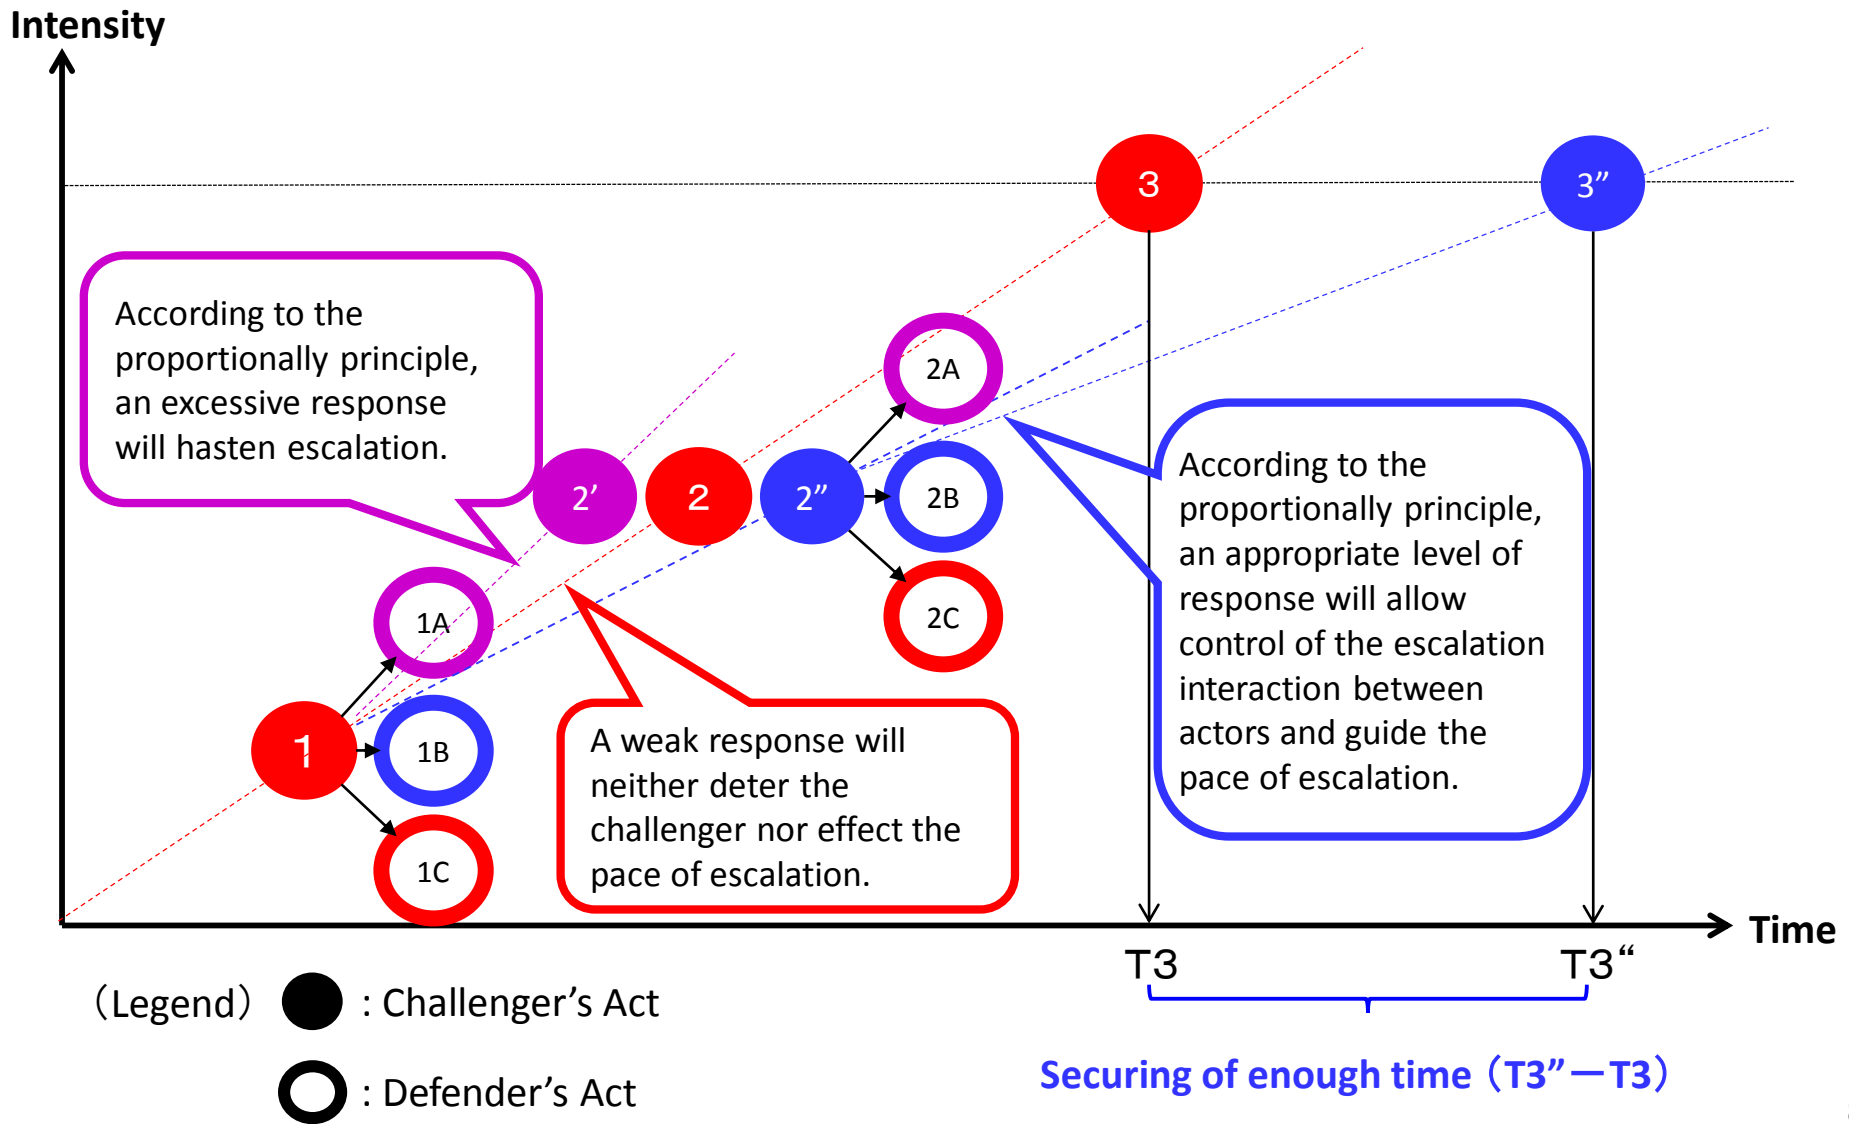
Intensity

3

3”

According to the proportionally principle, an excessive response will hasten escalation.

2A

2’

2

2”

2B

2C

According to the proportionally principle, an appropriate level of response will allow control of the escalation interaction between actors and guide the pace of escalation.

1A

1

1B

1C

A weak response will neither deter the challenger nor effect the pace of escalation.

Time

T3

T3“

（Legend） : Challenger’s Act

: Defender’s Act

Securing of enough time（T3”ー T3）